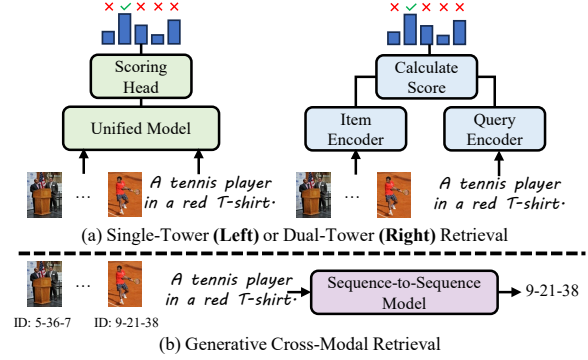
× ✓ × × ×

Scoring Head

Unified Model

… A tennis player in a red T-shirt.

× ✓ × × ×

Calculate Score

Item Encoder

Query Encoder

… A tennis player in a red T-shirt.

(a) Single-Tower **(Left)** or Dual-Tower **(Right)** Retrieval

… A tennis player in a red T-shirt.

Sequence-to-Sequence Model

9-21-38

ID: 5-36-7 ID: 9-21-38

(b) Generative Cross-Modal Retrieval